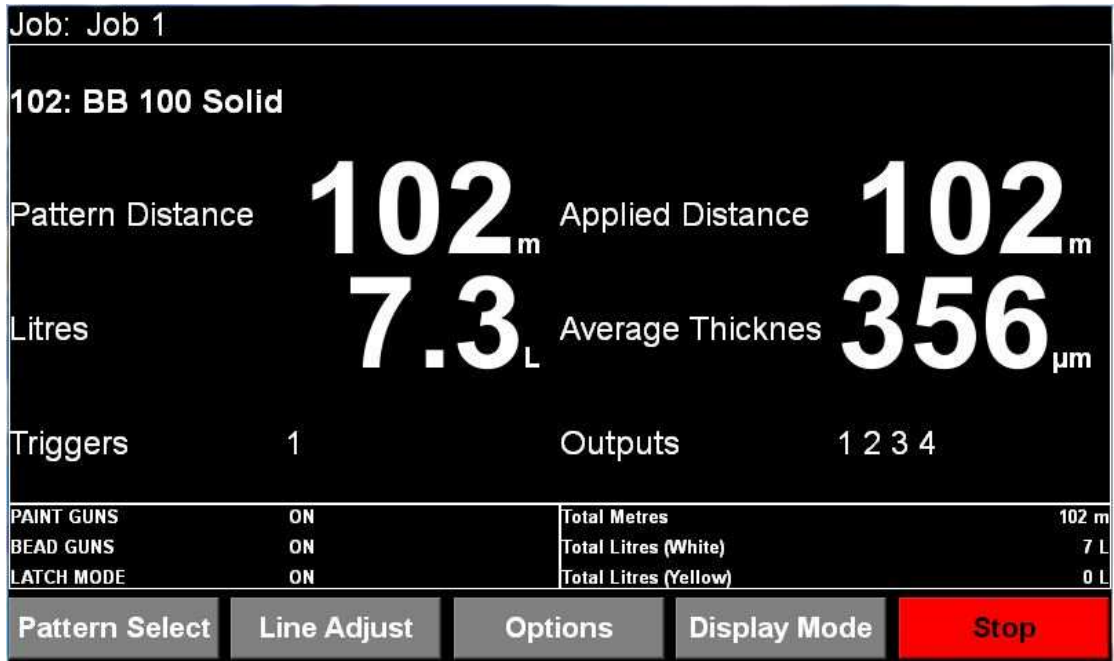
Job: Job 1

102: BB 100 Solid

Pattern Distance 102 m

Applied Distance 102 m

Litres 7.3 L

Average Thicknes 356 µm

Triggers 1

Outputs 1 2 3 4

| PAINT GUNS | ON |
|---|---|
| BEAD GUNS | ON |
| LATCH MODE | ON |

| Total Metres | 102 m |
|---|---|
| Total Litres (White) | 7 L |
| Total Litres (Yellow) | 0 L |

Pattern Select | Line Adjust | Options | Display Mode | Stop